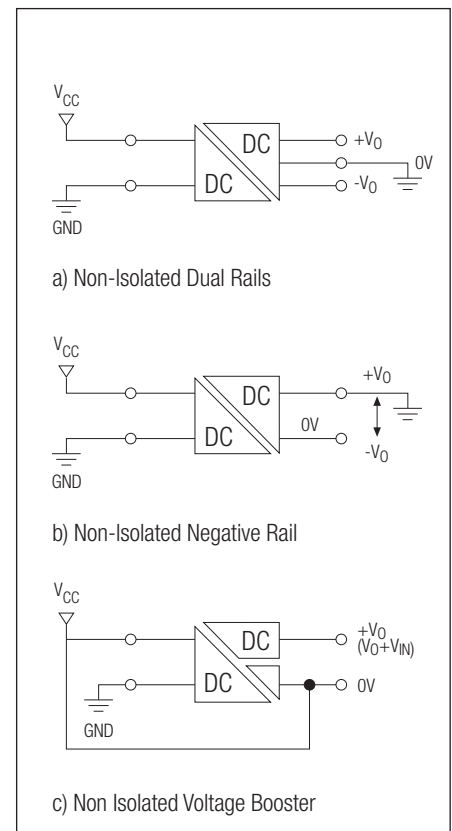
$V_{CC}$

DC

DC

$+V_O$

0V

$-V_O$

GND

a) Non-Isolated Dual Rails

$V_{CC}$

DC

DC

0V

$+V_O$

$-V_O$

GND

b) Non-Isolated Negative Rail

$V_{CC}$

DC

DC

$+V_O$ $(V_O+V_{IN})$

0V

GND

c) Non Isolated Voltage Booster